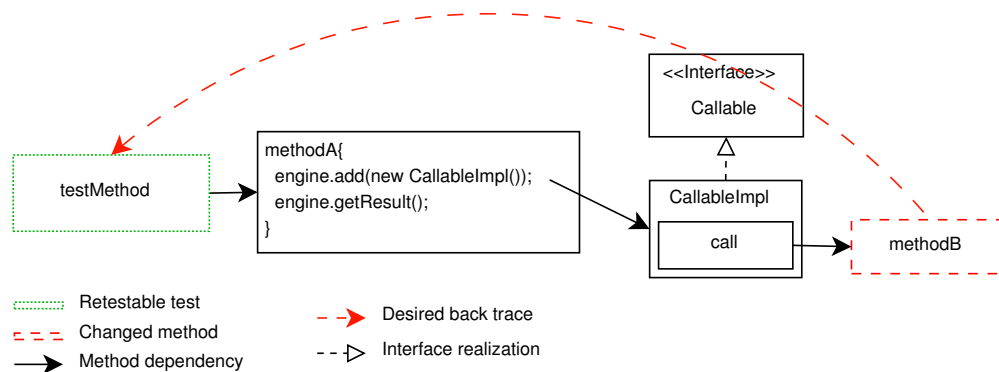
<<Interface>>
Callable

testMethod

methodA{
engine.add(new CallableImpl());
engine.getResult();
}

CallableImpl

call

methodB

Retestable test
Changed method
Method dependency

Desired back trace
Interface realization